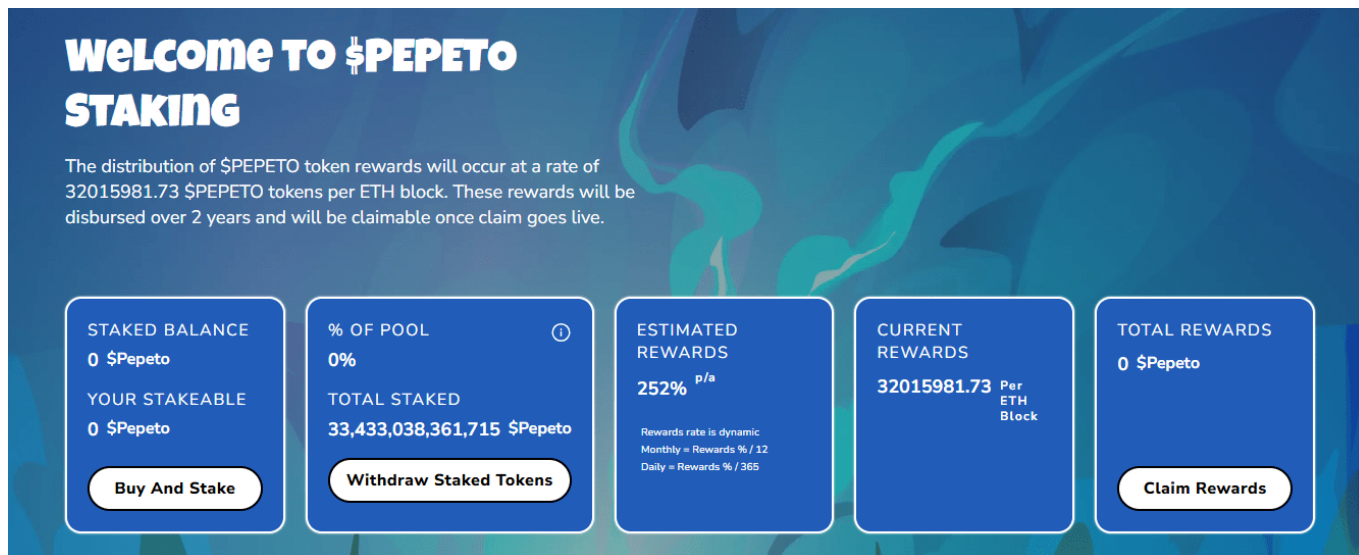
WELCOME TO $PEPETO STAKING

The distribution of $PEPETO token rewards will occur at a rate of 32015981.73 $PEPETO tokens per ETH block. These rewards will be disbursed over 2 years and will be claimable once claim goes live.

STAKED BALANCE
0 $Pepeto
YOUR STAKEABLE
0 $Pepeto
Buy And Stake

% OF POOL
0%
TOTAL STAKED
33,433,038,361,715 $Pepeto
Withdraw Staked Tokens

ESTIMATED REWARDS
252% p/a
Rewards rate is dynamic
Monthly = Rewards % / 12
Daily = Rewards % / 365

CURRENT REWARDS
32015981.73 Per ETH Block

TOTAL REWARDS
0 $Pepeto
Claim Rewards